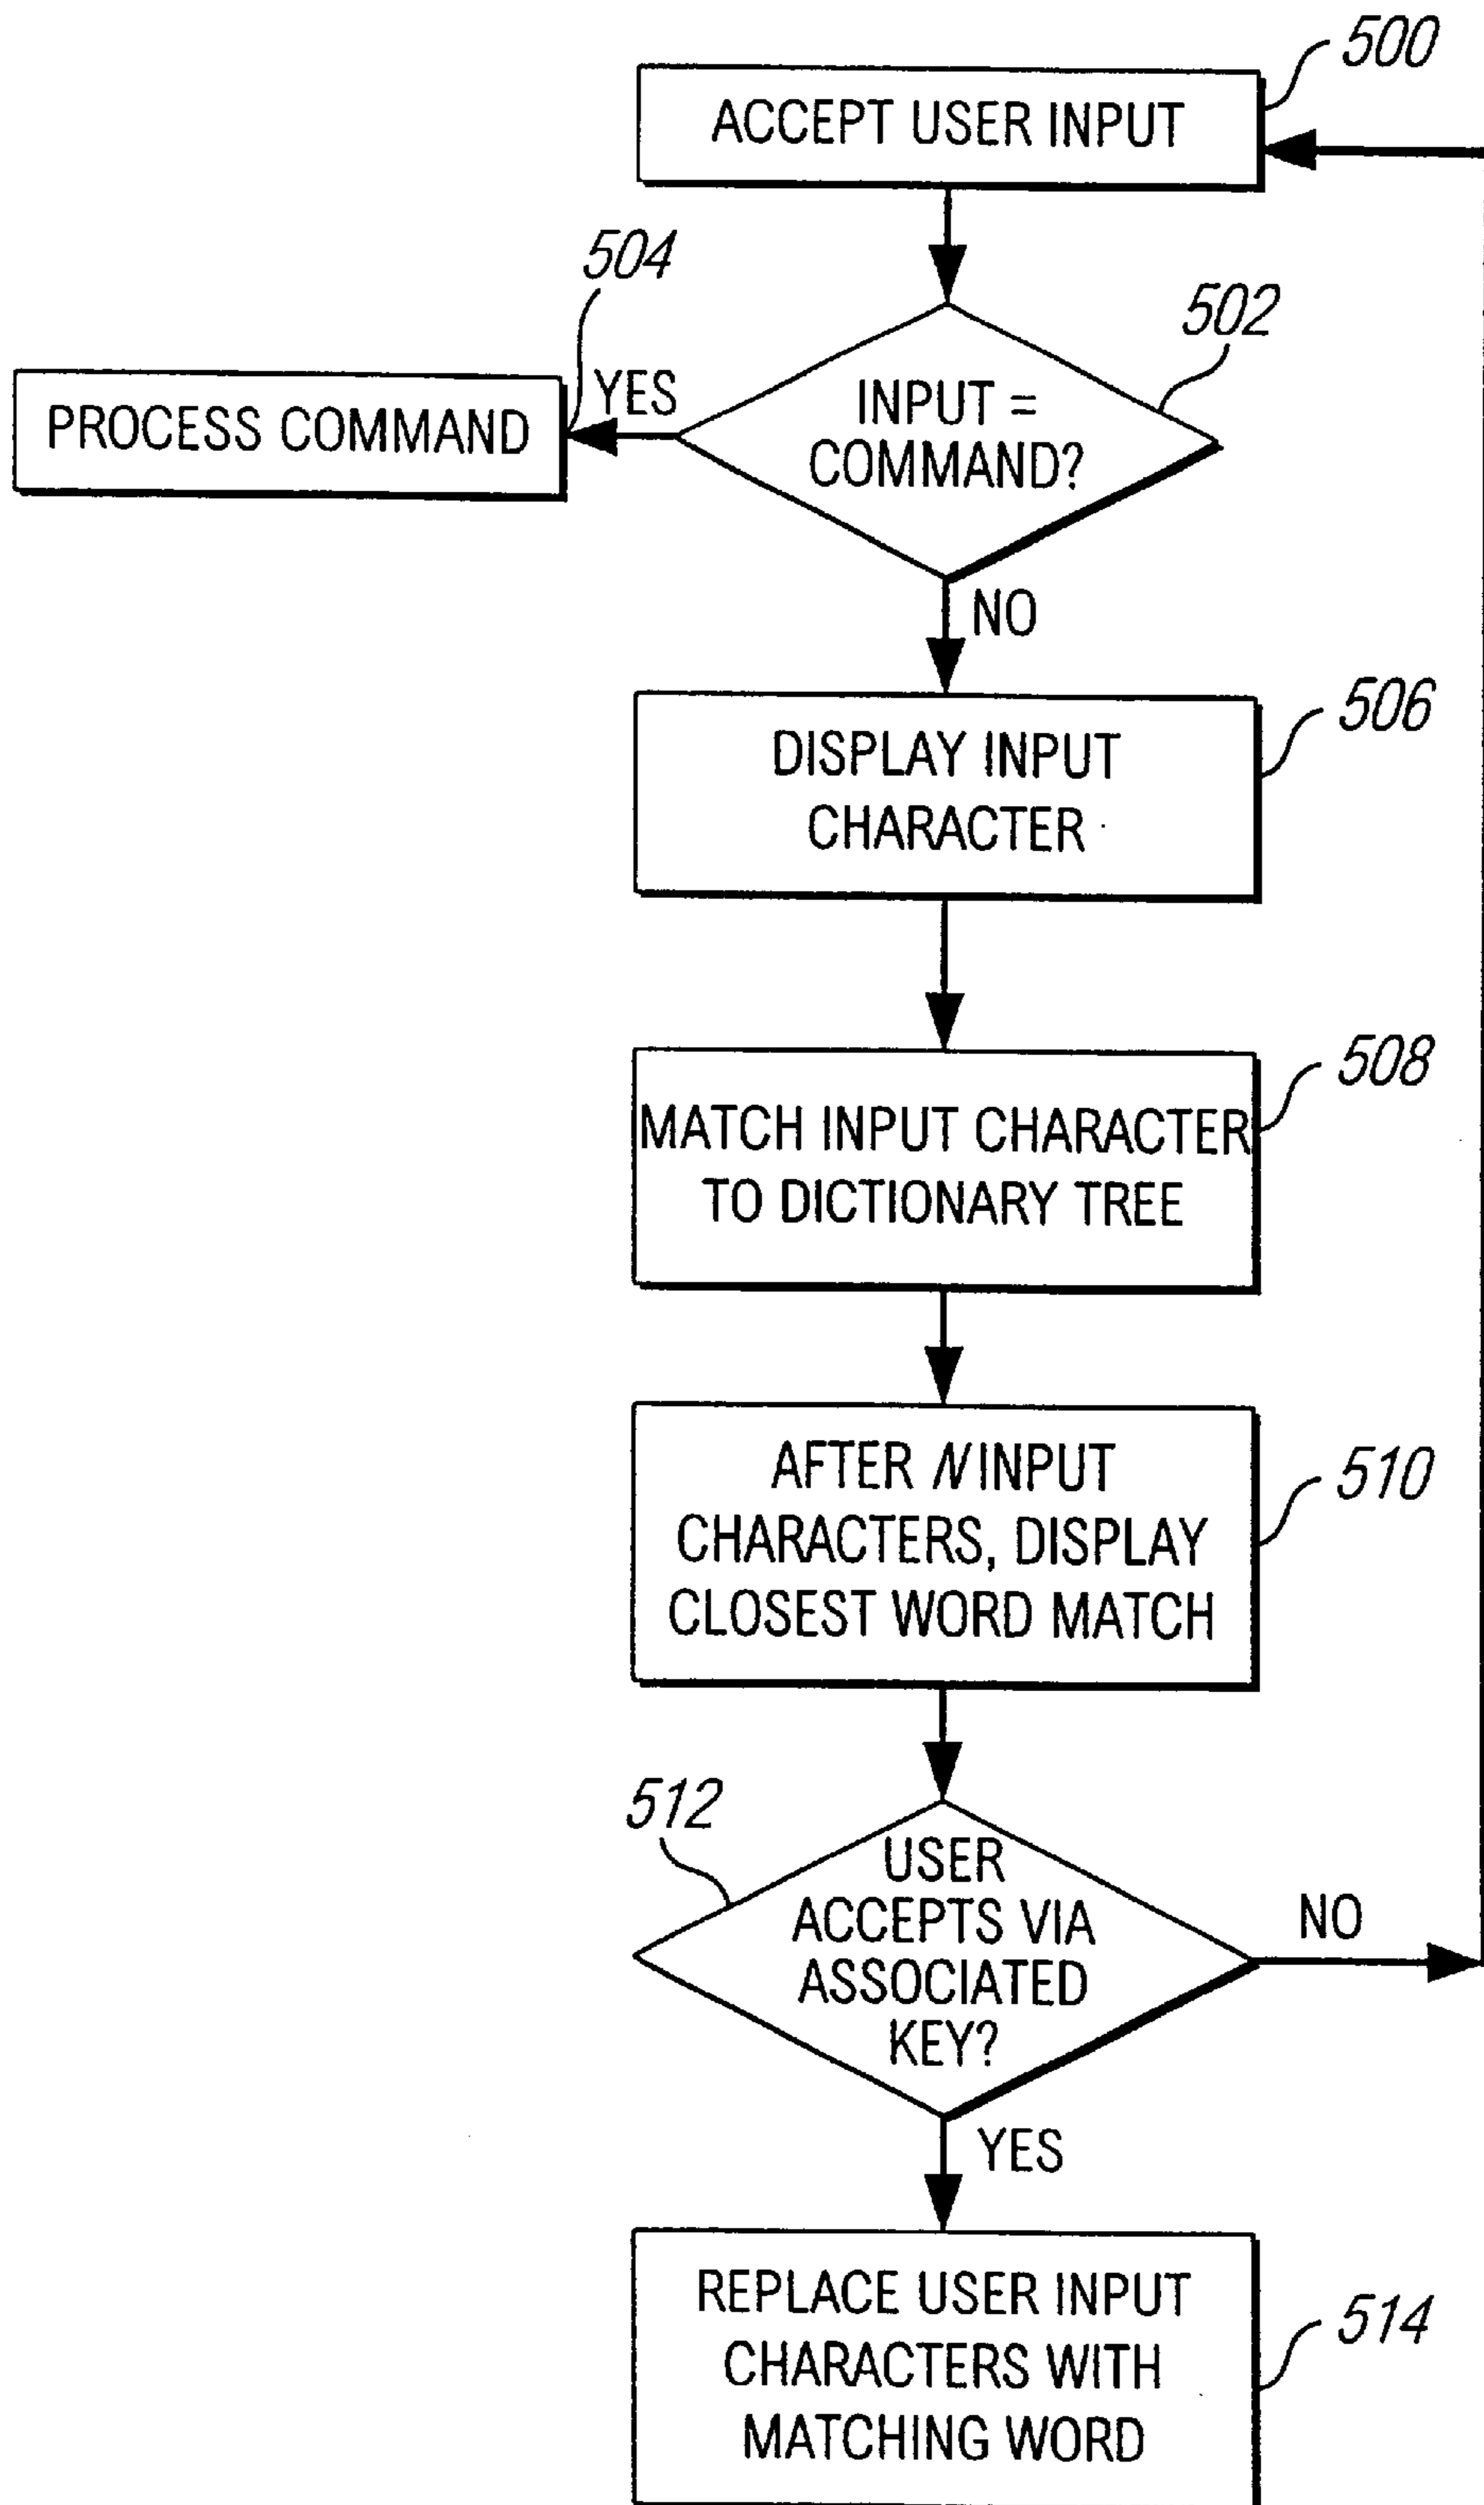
500
ACCEPT USER INPUT

504
502
YES
PROCESS COMMAND
INPUT = COMMAND?
NO

DISPLAY INPUT CHARACTER
506

MATCH INPUT CHARACTER TO DICTIONARY TREE
508

AFTER $N$ INPUT CHARACTERS, DISPLAY CLOSEST WORD MATCH
510

512
USER ACCEPTS VIA ASSOCIATED KEY?
NO
YES

REPLACE USER INPUT CHARACTERS WITH MATCHING WORD
514